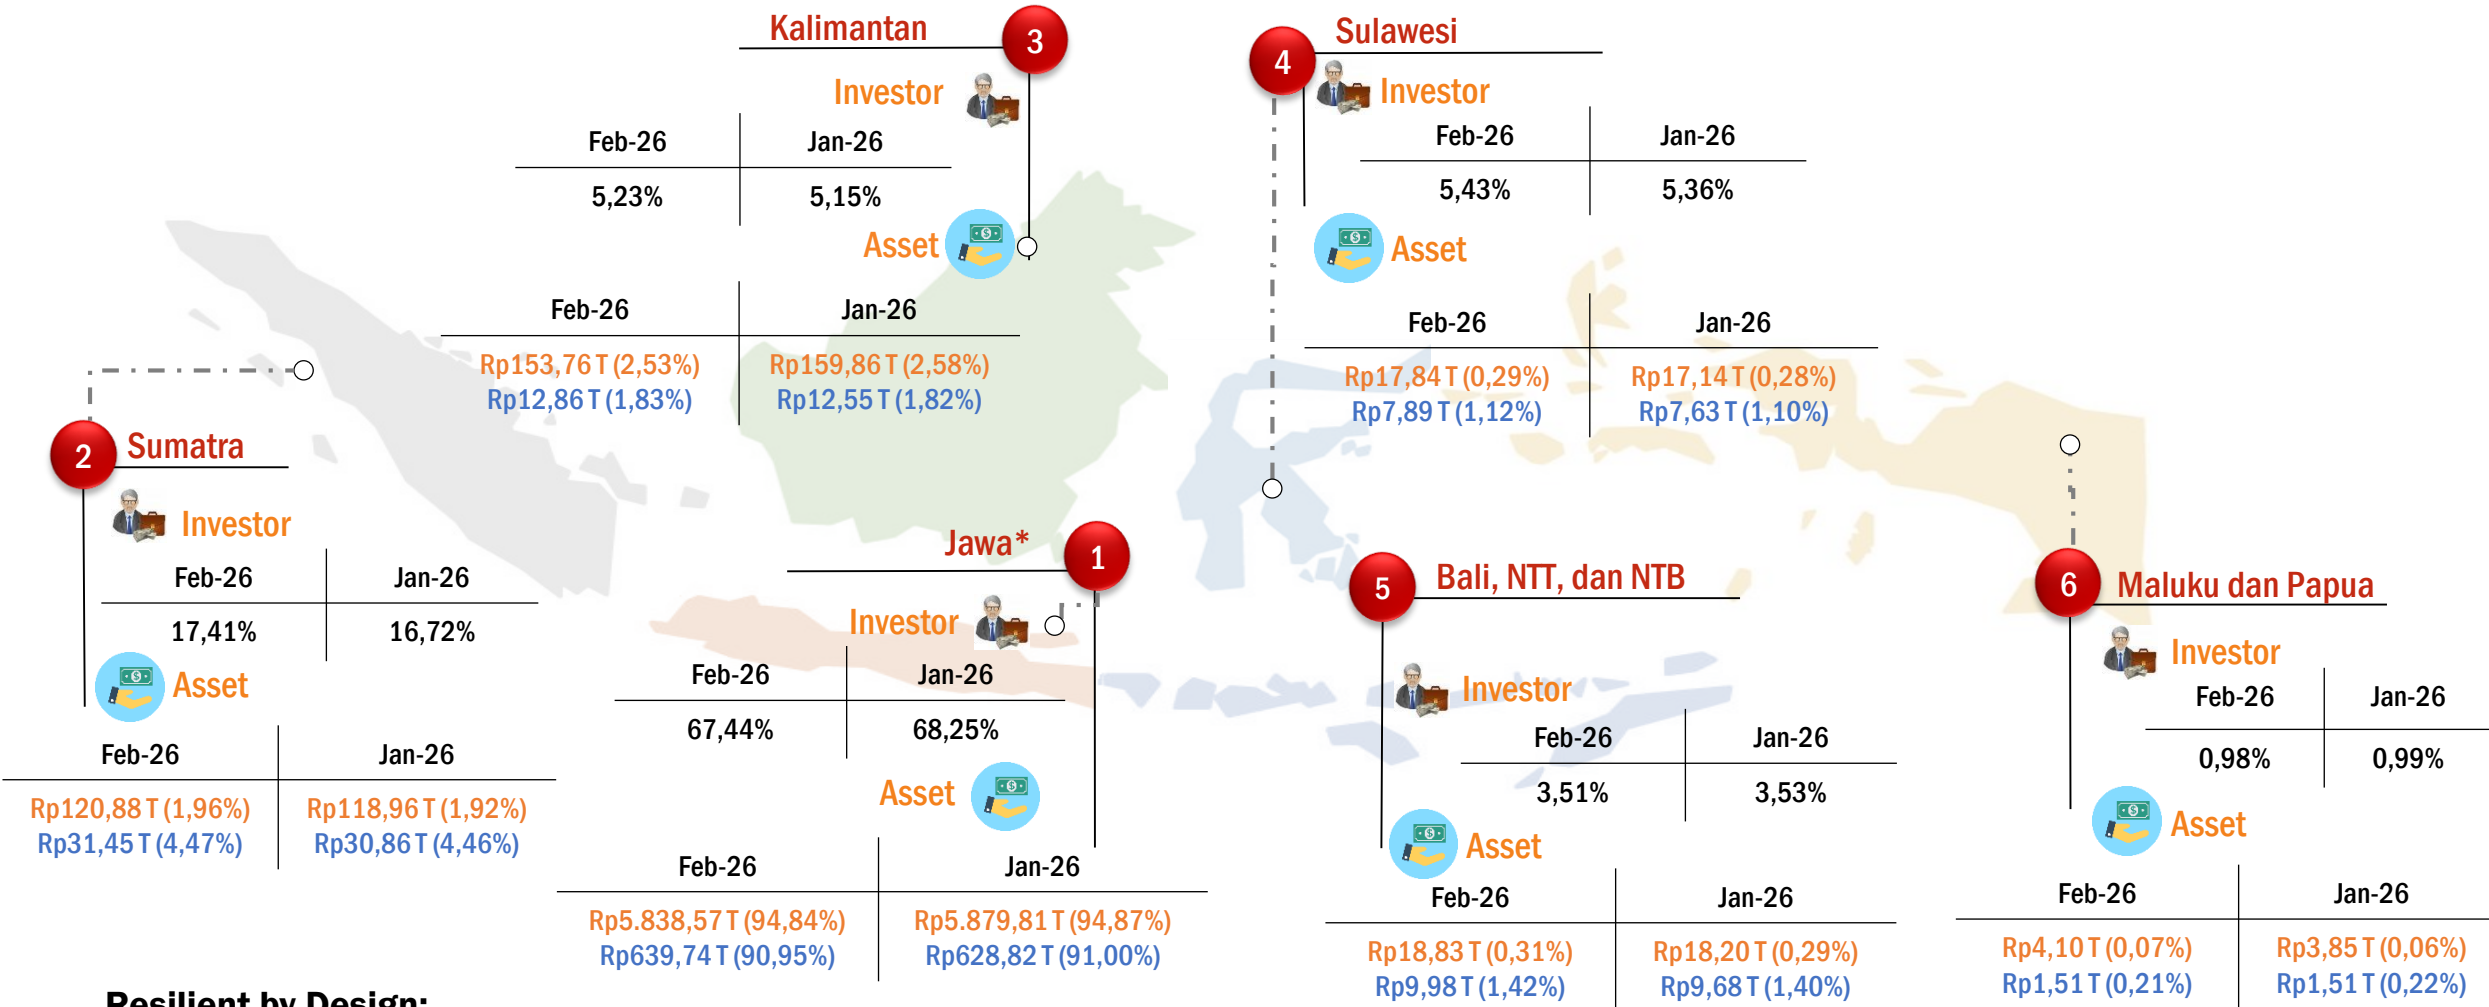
Kalimantan 3

Investor

| Feb-26 | Jan-26 |
|---|---|
| 5,23% | 5,15% |

Asset

| Feb-26 | Jan-26 |
|---|---|
| Rp153,76 T (2,53%) Rp12,86 T (1,83%) | Rp159,86 T (2,58%) Rp12,55 T (1,82%) |

4 Sulawesi

Investor

| Feb-26 | Jan-26 |
|---|---|
| 5,43% | 5,36% |

Asset

| Feb-26 | Jan-26 |
|---|---|
| Rp17,84 T (0,29%) Rp7,89 T (1,12%) | Rp17,14 T (0,28%) Rp7,63 T (1,10%) |

2 Sumatra

Investor

| Feb-26 | Jan-26 |
|---|---|
| 17,41% | 16,72% |

Asset

| Feb-26 | Jan-26 |
|---|---|
| Rp120,88 T (1,96%) Rp31,45 T (4,47%) | Rp118,96 T (1,92%) Rp30,86 T (4,46%) |

Jawa* 1

Investor

| Feb-26 | Jan-26 |
|---|---|
| 67,44% | 68,25% |

Asset

| Feb-26 | Jan-26 |
|---|---|
| Rp5.838,57 T (94,84%) Rp639,74 T (90,95%) | Rp5.879,81 T (94,87%) Rp628,82 T (91,00%) |

5 Bali, NTT, dan NTB

Investor

| Feb-26 | Jan-26 |
|---|---|
| 3,51% | 3,53% |

Asset

| Feb-26 | Jan-26 |
|---|---|
| Rp18,83 T (0,31%) Rp9,98 T (1,42%) | Rp18,20 T (0,29%) Rp9,68 T (1,40%) |

6 Maluku dan Papua

Investor

| Feb-26 | Jan-26 |
|---|---|
| 0,98% | 0,99% |

Asset

| Feb-26 | Jan-26 |
|---|---|
| Rp4,10 T (0,07%) Rp1,51 T (0,21%) | Rp3,85 T (0,06%) Rp1,51 T (0,22%) |

Resilient by Design: